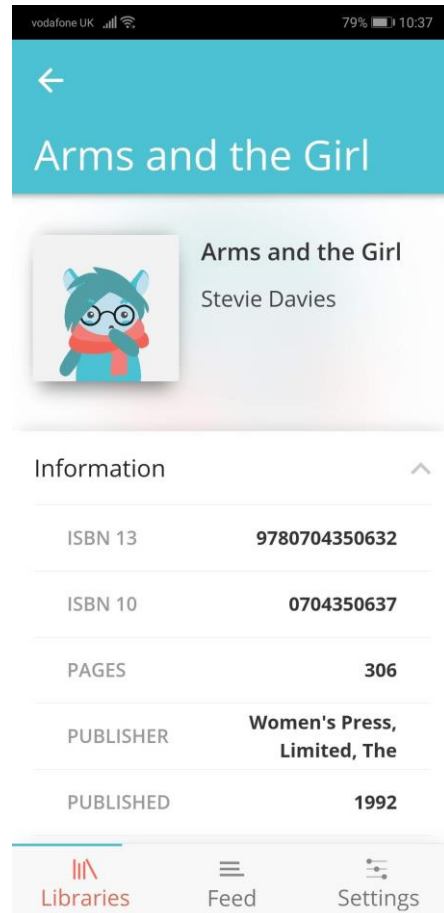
vodafone UK 79% 10:37

Arms and the Girl

Arms and the Girl

Stevie Davies

Information

| | |
|---|---|
| ISBN 13 | 9780704350632 |
| ISBN 10 | 0704350637 |
| PAGES | 306 |
| PUBLISHER | Women's Press, Limited, The |
| PUBLISHED | 1992 |

Libraries Feed Settings